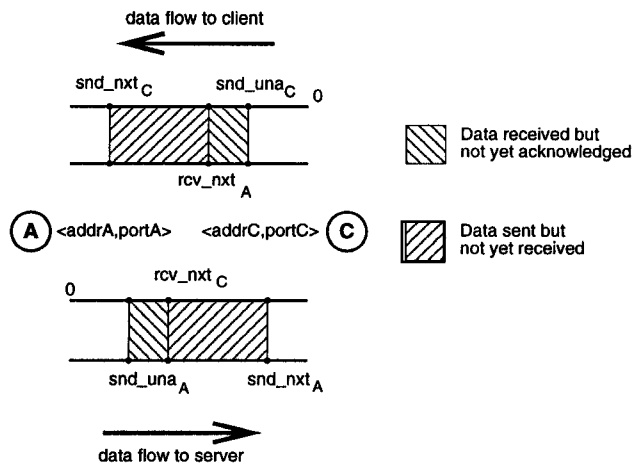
data flow to client

snd_nxt $_C$

snd_una $_C$

0

rcv_nxt $_A$

Data received but not yet acknowledged

A

<addrA,portA>

<addrC,portC>

C

Data sent but not yet received

rcv_nxt $_C$

0

snd_una $_A$

snd_nxt $_A$

data flow to server